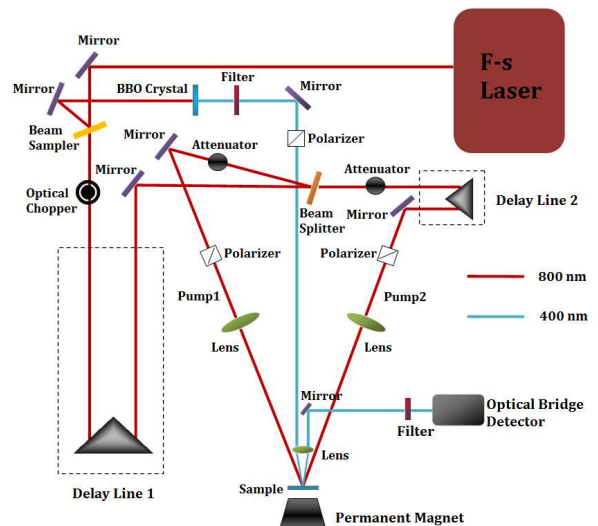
Mirror
F-s Laser
Mirror
BBO Crystal
Filter
Mirror
Beam Sampler
Mirror
Polarizer
Attenuator
Mirror
Attenuator
Optical Chopper
Beam Splitter
Mirror
Delay Line 2
Polarizer
Polarizer
800 nm
Pump1
Pump2
400 nm
Lens
Lens
Mirror
Optical Bridge Detector
Filter
Lens
Sample
Delay Line 1
Permanent Magnet